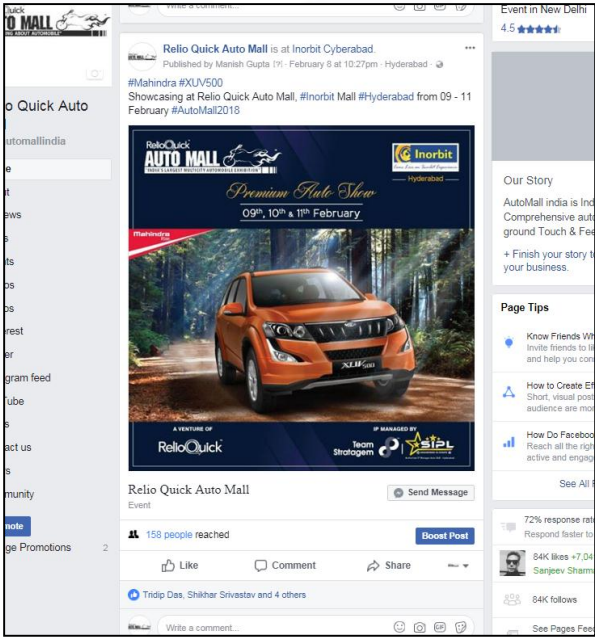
Quick
TO MALL
ING ABOUT AUTOMOBILE

o Quick Auto
utomallindia
e
t
ews
s
ts
os
os
rest
er
gram feed
Tube
s
act us
s
munity
note
ge Promotions 2

Write a comment...

Relio Quick Auto Mall is at Inorbit Cyberabad.
Published by Manish Gupta [?] · February 8 at 10:27pm · Hyderabad ·

#Mahindra #XUV500
Showcasing at Relio Quick Auto Mall, #Inorbit Mall #Hyderabad from 09 - 11 February #AutoMall2018

ReliOQuick
AUTO MALL
INDIA'S LARGEST MULTICITY AUTOMOBILE EXHIBITION
Inorbit
Hyderabad
Premium Auto Show
09th, 10th & 11th February
Mahindra
XUV500
A VENTURE OF
ReliOQuick
IP MANAGED BY
Team Stratagem
SIPL

Relio Quick Auto Mall
Event
Send Message

158 people reached
Boost Post

Like
Comment
Share

Tridip Das, Shikhar Srivastav and 4 others

Write a comment...

Event in New Delhi
4.5

Our Story
AutoMall india is Ind
Comprehensive auto
ground Touch & Fee
+ Finish your story to
your business.

Page Tips
Know Friends Wh
Invite friends to lik
and help you con
How to Create Ef
Short, visual post
audience are mor
How Do Faceboo
Reach all the righ
active and engag
See All

72% response rat
Respond faster to
84K likes +7,04
Sanjeev Sharm
84K follows
See Pages Fee